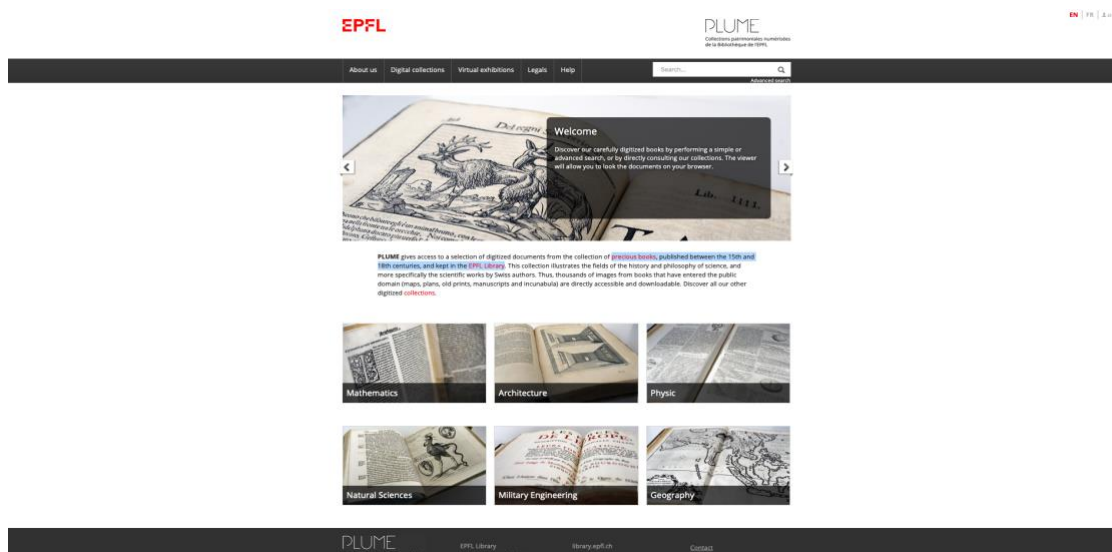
EPFL

PLUME
Collections patrimoniales numériques de la Bibliothèque de l'EPFL

EN | FR | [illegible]

About us | Digital collections | Virtual exhibitions | Legals | Help

Search...
Advanced search

Welcome

Discover our carefully digitized books by performing a simple or advanced search, or by directly consulting our collections. The viewer will allow you to look the documents on your browser.

PLUME gives access to a selection of digitized documents from the collection of precious books, published between the 15th and 18th centuries, and kept in the EPFL Library. This collection illustrates the fields of the history and philosophy of science, and more specifically the scientific works by Swiss authors. Thus, thousands of images from books that have entered the public domain (maps, plans, old prints, manuscripts and incunabula) are directly accessible and downloadable. Discover all our other digitized collections.

Mathematics

Architecture

Physic

Natural Sciences

Military Engineering

Geography

PLUME

EPFL Library

library.epfl.ch

Contact